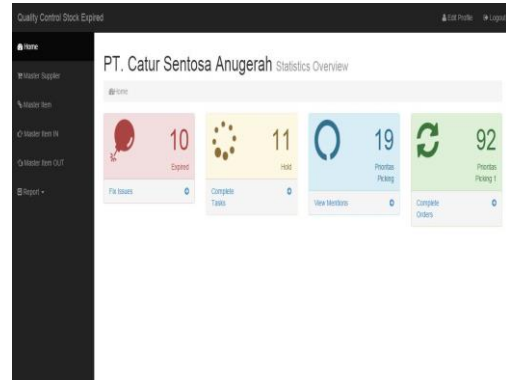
Quality Control Stock Expired

Edit Profile Logout

Home

Master Supplier

Master Item

Master Item IN

Master Item OUT

Report

PT. Catur Sentosa Anugerah Statistics Overview

Home

10
Expired

Fix Issues

11
Hold

Complete Tasks

19
Prioritas Picking

View Mentions

92
Prioritas Picking 1

Complete Orders